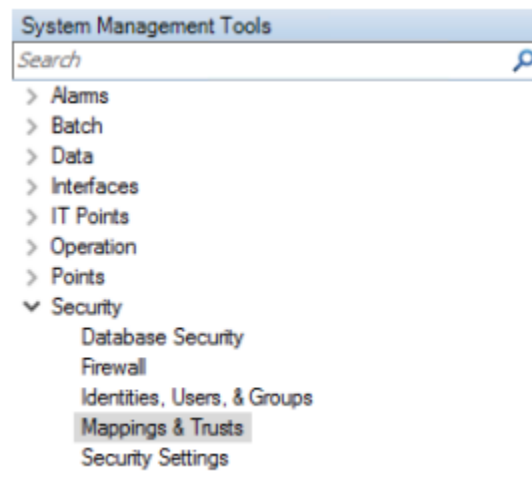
System Management Tools
Search
> Alarms
> Batch
> Data
> Interfaces
> IT Points
> Operation
> Points
Security
Database Security
Firewall
Identities, Users, & Groups
Mappings & Trusts
Security Settings